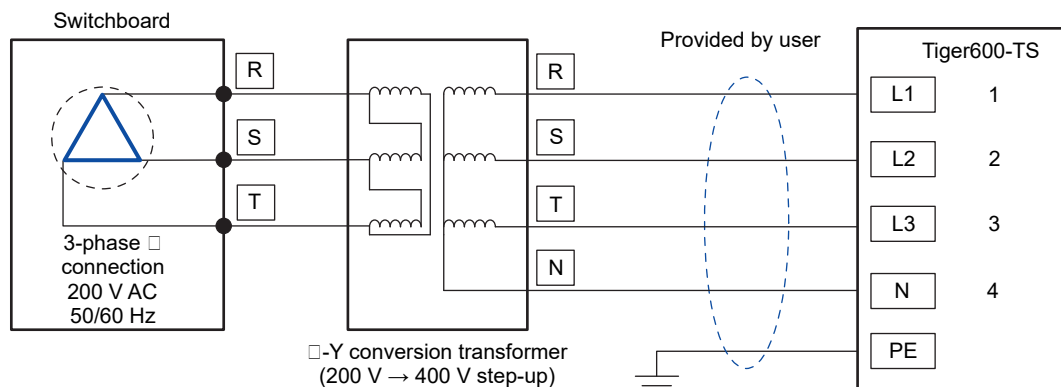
Switchboard

R

S

T

3-phase □ connection 200 V AC 50/60 Hz

R

S

T

N

□-Y conversion transformer (200 V → 400 V step-up)

Provided by user

Tiger600-TS

| L1 | 1 |
|---|---|
| L2 | 2 |
| L3 | 3 |
| N | 4 |
| PE | |